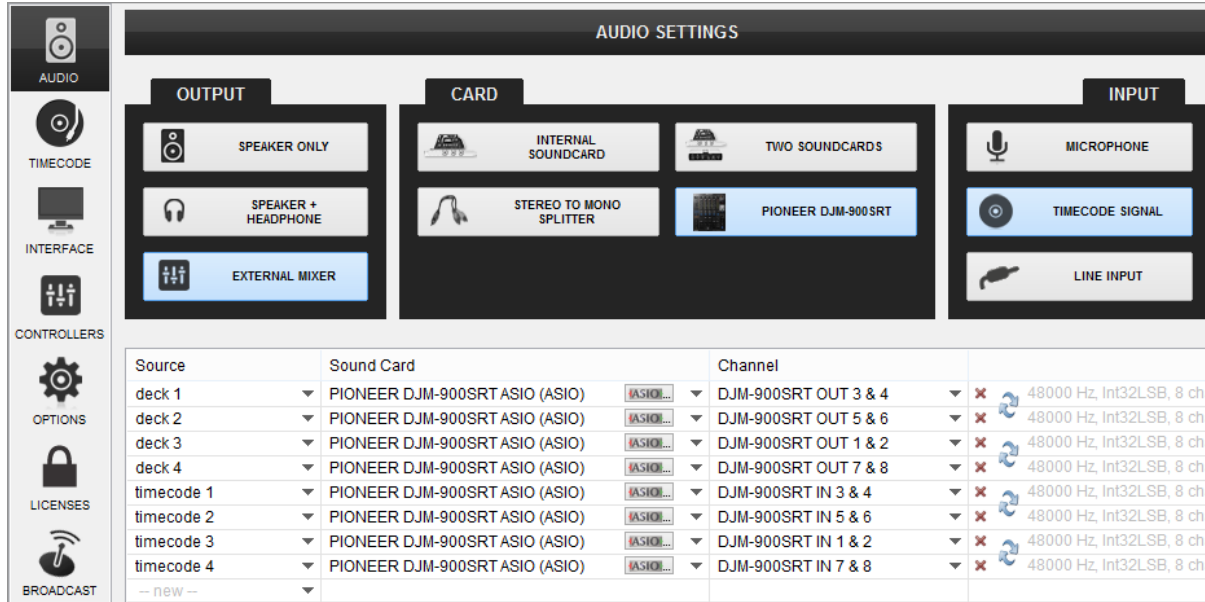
AUDIO
TIMECODE
INTERFACE
CONTROLLERS
OPTIONS
LICENSES
BROADCAST

AUDIO SETTINGS

OUTPUT
SPEAKER ONLY
SPEAKER + HEADPHONE
EXTERNAL MIXER

CARD
INTERNAL SOUNDCARD
TWO SOUNDCARDS
STEREO TO MONO SPLITTER
PIONEER DJM-900SRT

INPUT
MICROPHONE
TIMECODE SIGNAL
LINE INPUT

| Source | Sound Card | | Channel | |
|---|---|---|---|---|
| deck 1 | PIONEER DJM-900SRT ASIO (ASIO) | ASIO... | DJM-900SRT OUT 3 & 4 | 48000 Hz, Int32LSB, 8 ch |
| deck 2 | PIONEER DJM-900SRT ASIO (ASIO) | ASIO... | DJM-900SRT OUT 5 & 6 | 48000 Hz, Int32LSB, 8 ch |
| deck 3 | PIONEER DJM-900SRT ASIO (ASIO) | ASIO... | DJM-900SRT OUT 1 & 2 | 48000 Hz, Int32LSB, 8 ch |
| deck 4 | PIONEER DJM-900SRT ASIO (ASIO) | ASIO... | DJM-900SRT OUT 7 & 8 | 48000 Hz, Int32LSB, 8 ch |
| timecode 1 | PIONEER DJM-900SRT ASIO (ASIO) | ASIO... | DJM-900SRT IN 3 & 4 | 48000 Hz, Int32LSB, 8 ch |
| timecode 2 | PIONEER DJM-900SRT ASIO (ASIO) | ASIO... | DJM-900SRT IN 5 & 6 | 48000 Hz, Int32LSB, 8 ch |
| timecode 3 | PIONEER DJM-900SRT ASIO (ASIO) | ASIO... | DJM-900SRT IN 1 & 2 | 48000 Hz, Int32LSB, 8 ch |
| timecode 4 | PIONEER DJM-900SRT ASIO (ASIO) | ASIO... | DJM-900SRT IN 7 & 8 | 48000 Hz, Int32LSB, 8 ch |
| -- new -- | | | | |